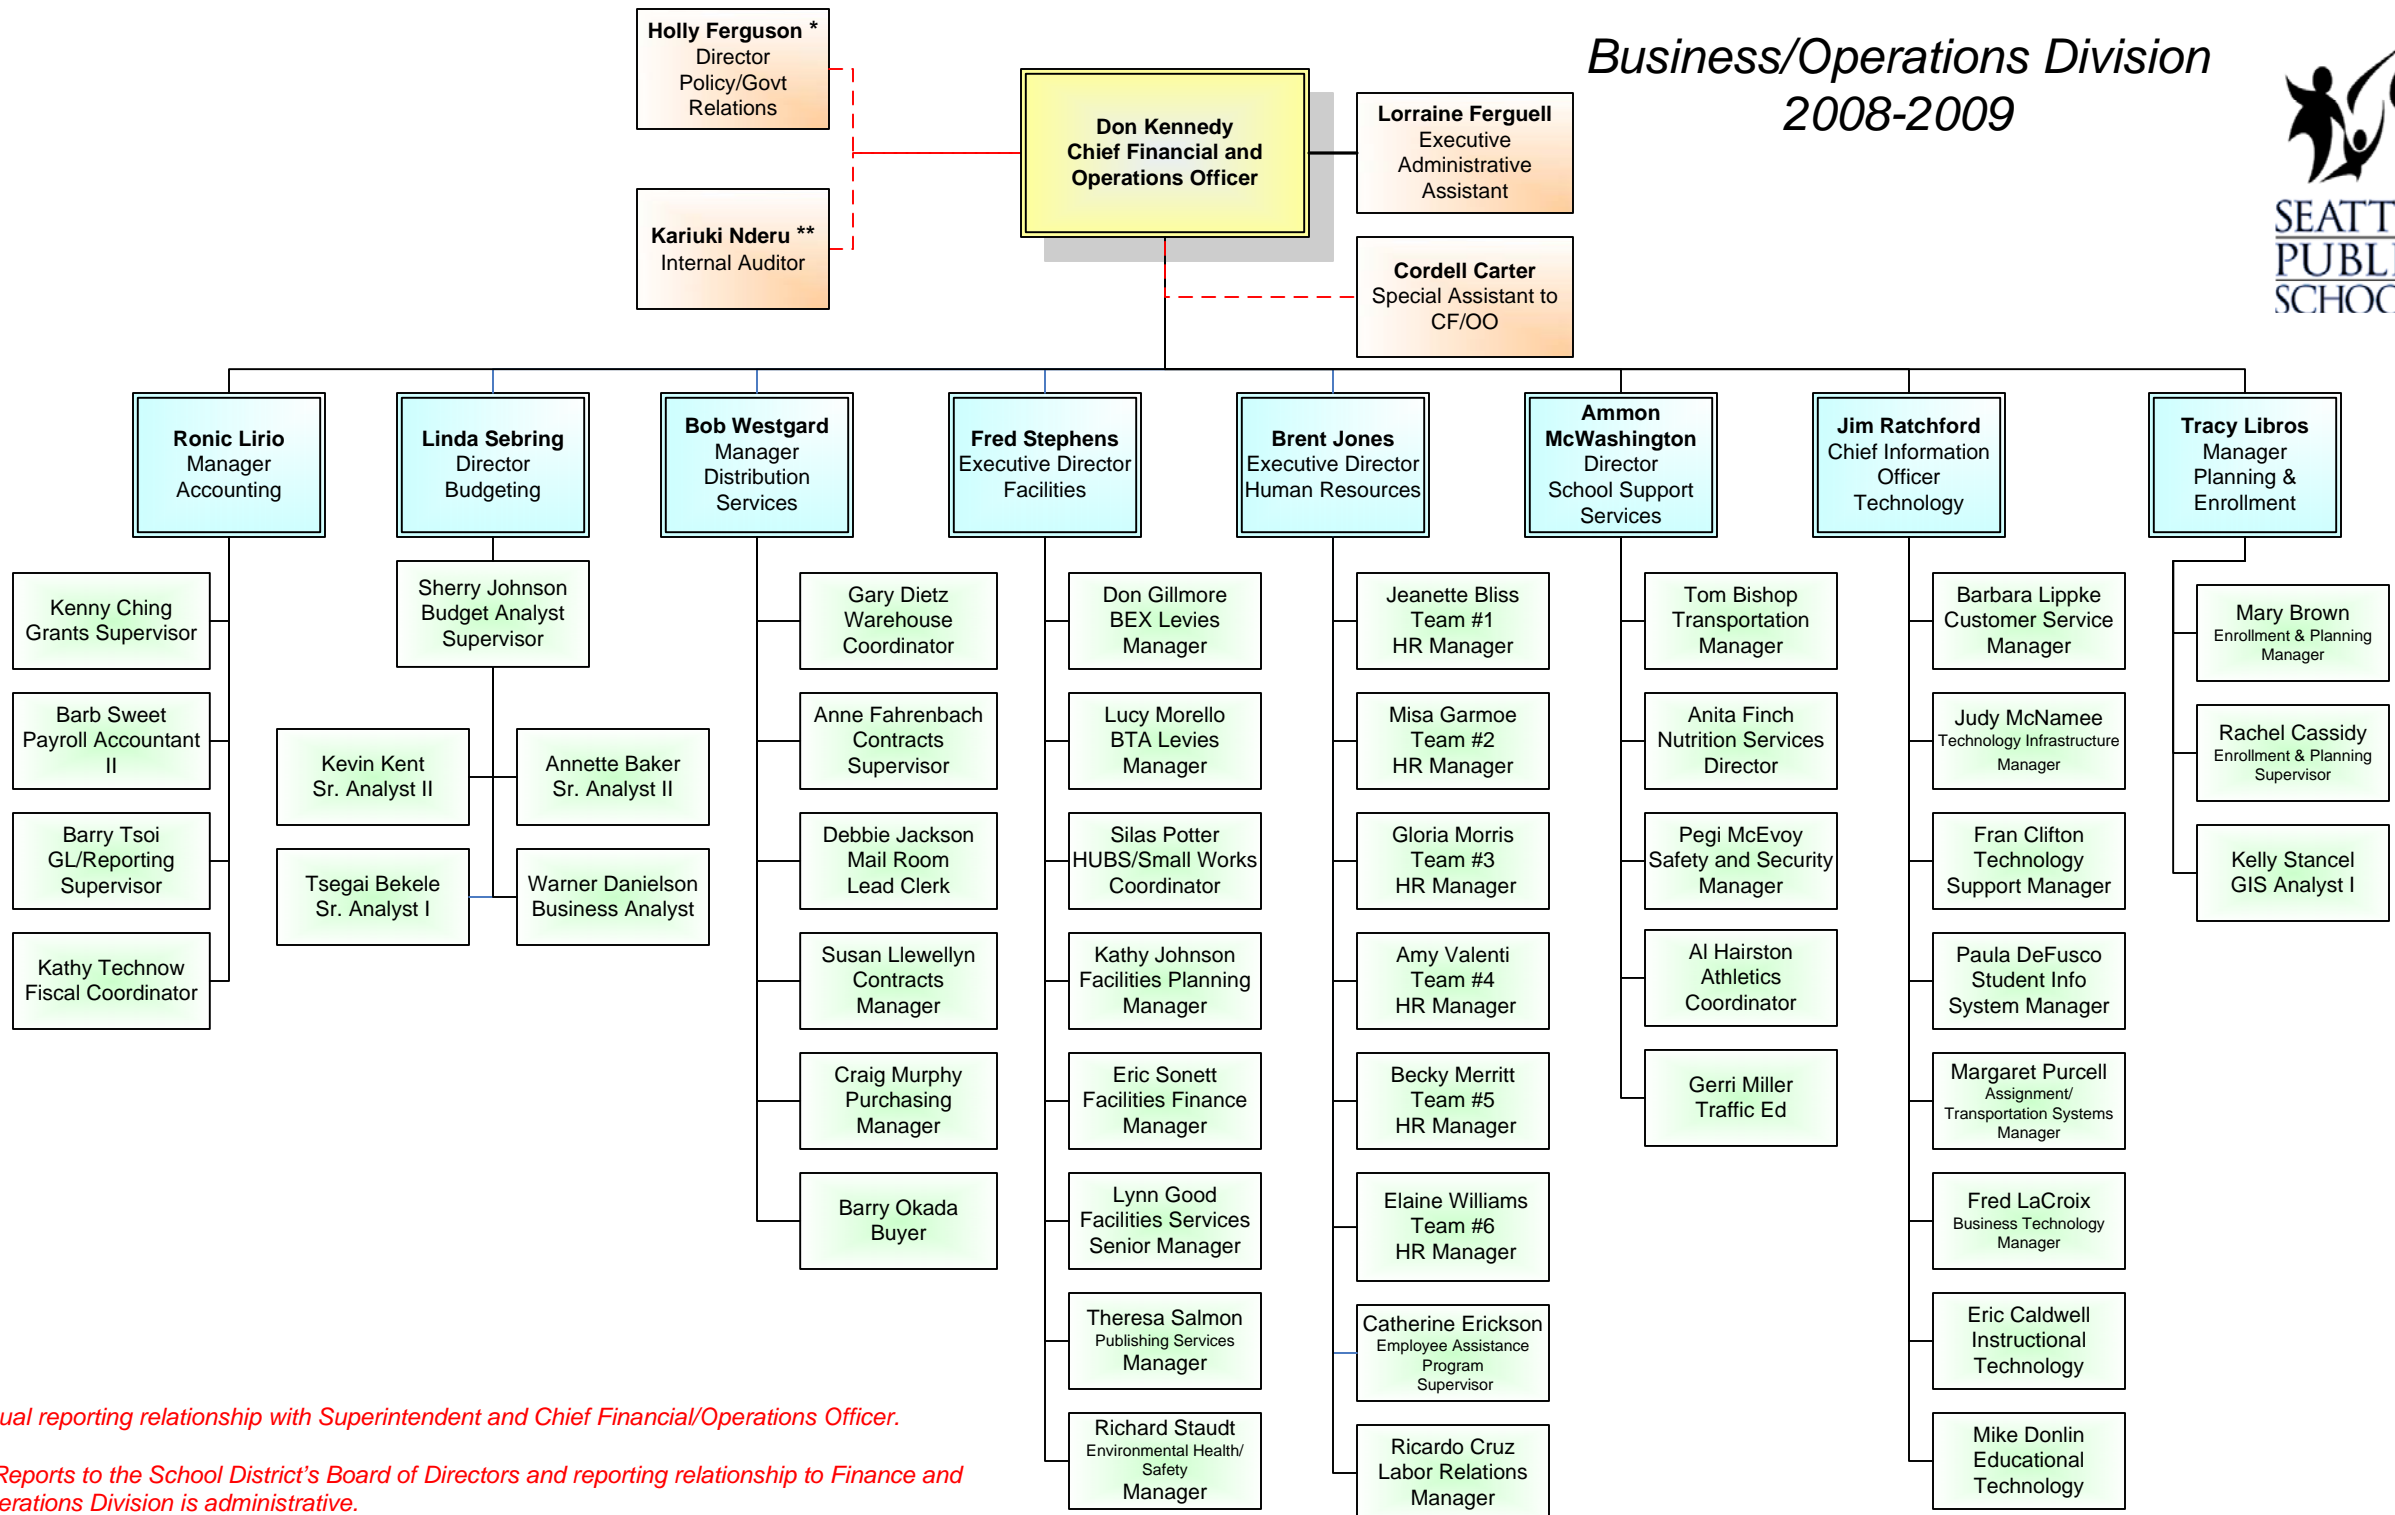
Business/Operations Division
2008-2009

SEATT
PUBL
SCHOO

Holly Ferguson *
Director
Policy/Govt
Relations

Kariuki Nderu **
Internal Auditor

Don Kennedy
Chief Financial and
Operations Officer

Lorraine Ferguell
Executive
Administrative
Assistant

Cordell Carter
Special Assistant to
CF/OO

Ronic Lirio
Manager
Accounting

Kenny Ching
Grants Supervisor

Barb Sweet
Payroll Accountant
II

Barry Tsoi
GL/Reporting
Supervisor

Kathy Technow
Fiscal Coordinator

Linda Sebring
Director
Budgeting

Sherry Johnson
Budget Analyst
Supervisor

Kevin Kent
Sr. Analyst II

Annette Baker
Sr. Analyst II

Tsegai Bekele
Sr. Analyst I

Warner Danielson
Business Analyst

Bob Westgard
Manager
Distribution
Services

Gary Dietz
Warehouse
Coordinator

Anne Fahrenbach
Contracts
Supervisor

Debbie Jackson
Mail Room
Lead Clerk

Susan Llewellyn
Contracts
Manager

Craig Murphy
Purchasing
Manager

Barry Okada
Buyer

Fred Stephens
Executive Director
Facilities

Don Gillmore
BEX Levies
Manager

Lucy Morello
BTA Levies
Manager

Silas Potter
HUBS/Small Works
Coordinator

Kathy Johnson
Facilities Planning
Manager

Eric Sonett
Facilities Finance
Manager

Lynn Good
Facilities Services
Senior Manager

Theresa Salmon
Publishing Services
Manager

Richard Staudt
Environmental Health/
Safety
Manager

Brent Jones
Executive Director
Human Resources

Jeanette Bliss
Team #1
HR Manager

Misa Garmoe
Team #2
HR Manager

Gloria Morris
Team #3
HR Manager

Amy Valenti
Team #4
HR Manager

Becky Merritt
Team #5
HR Manager

Elaine Williams
Team #6
HR Manager

Catherine Erickson
Employee Assistance
Program
Supervisor

Ricardo Cruz
Labor Relations
Manager

Ammon
McWashington
Director
School Support
Services

Tom Bishop
Transportation
Manager

Anita Finch
Nutrition Services
Director

Pegi McEvoy
Safety and Security
Manager

Al Hairston
Athletics
Coordinator

Gerri Miller
Traffic Ed

Jim Ratchford
Chief Information
Officer
Technology

Barbara Lippke
Customer Service
Manager

Judy McNamee
Technology Infrastructure
Manager

Fran Clifton
Technology
Support Manager

Paula DeFusco
Student Info
System Manager

Margaret Purcell
Assignment/
Transportation Systems
Manager

Fred LaCroix
Business Technology
Manager

Eric Caldwell
Instructional
Technology

Mike Donlin
Educational
Technology

Tracy Libros
Manager
Planning &
Enrollment

Mary Brown
Enrollment & Planning
Manager

Rachel Cassidy
Enrollment & Planning
Supervisor

Kelly Stancel
GIS Analyst I

ual reporting relationship with Superintendent and Chief Financial/Operations Officer.

Reports to the School District’s Board of Directors and reporting relationship to Finance and erations Division is administrative.